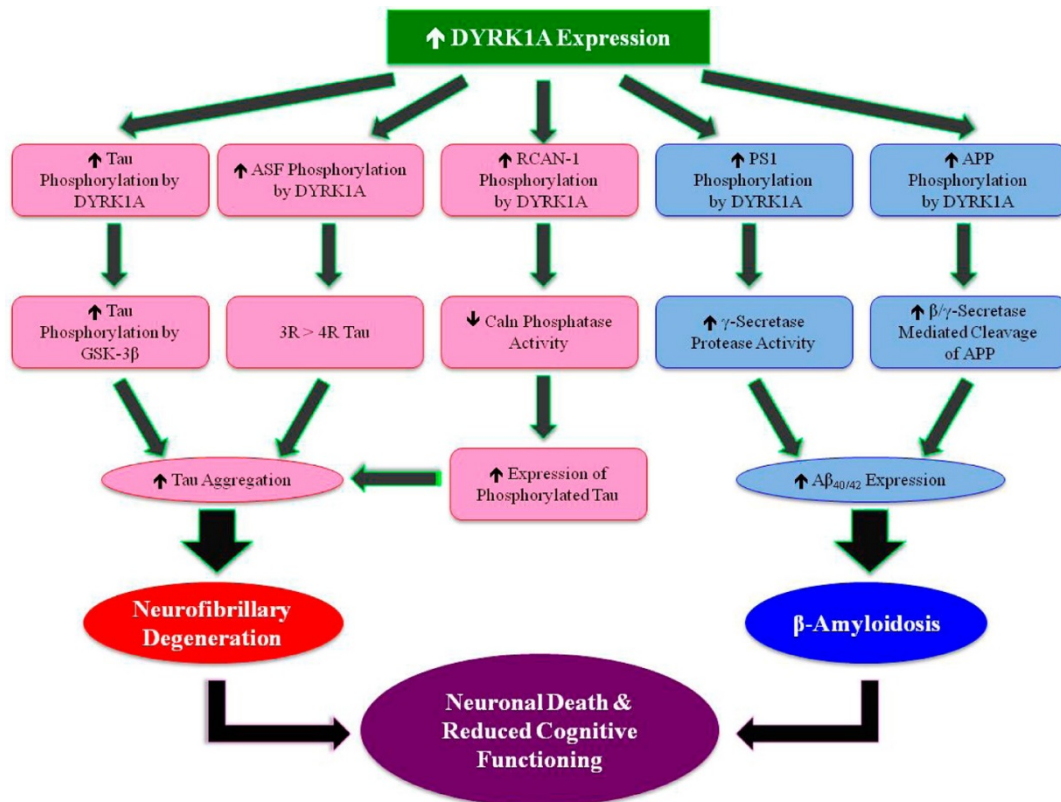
↑ DYRK1A Expression

↑ Tau Phosphorylation by DYRK1A

↑ ASF Phosphorylation by DYRK1A

↑ RCAN-1 Phosphorylation by DYRK1A

↑ PS1 Phosphorylation by DYRK1A

↑ APP Phosphorylation by DYRK1A

↑ Tau Phosphorylation by GSK-3β

3R > 4R Tau

↓ Caln Phosphatase Activity

↑ γ-Secretase Protease Activity

↑ β/γ-Secretase Mediated Cleavage of APP

↑ Tau Aggregation

↑ Expression of Phosphorylated Tau

↑ $A\beta_{40/42}$ Expression

Neurofibrillary Degeneration

β-Amyloidosis

Neuronal Death & Reduced Cognitive Functioning